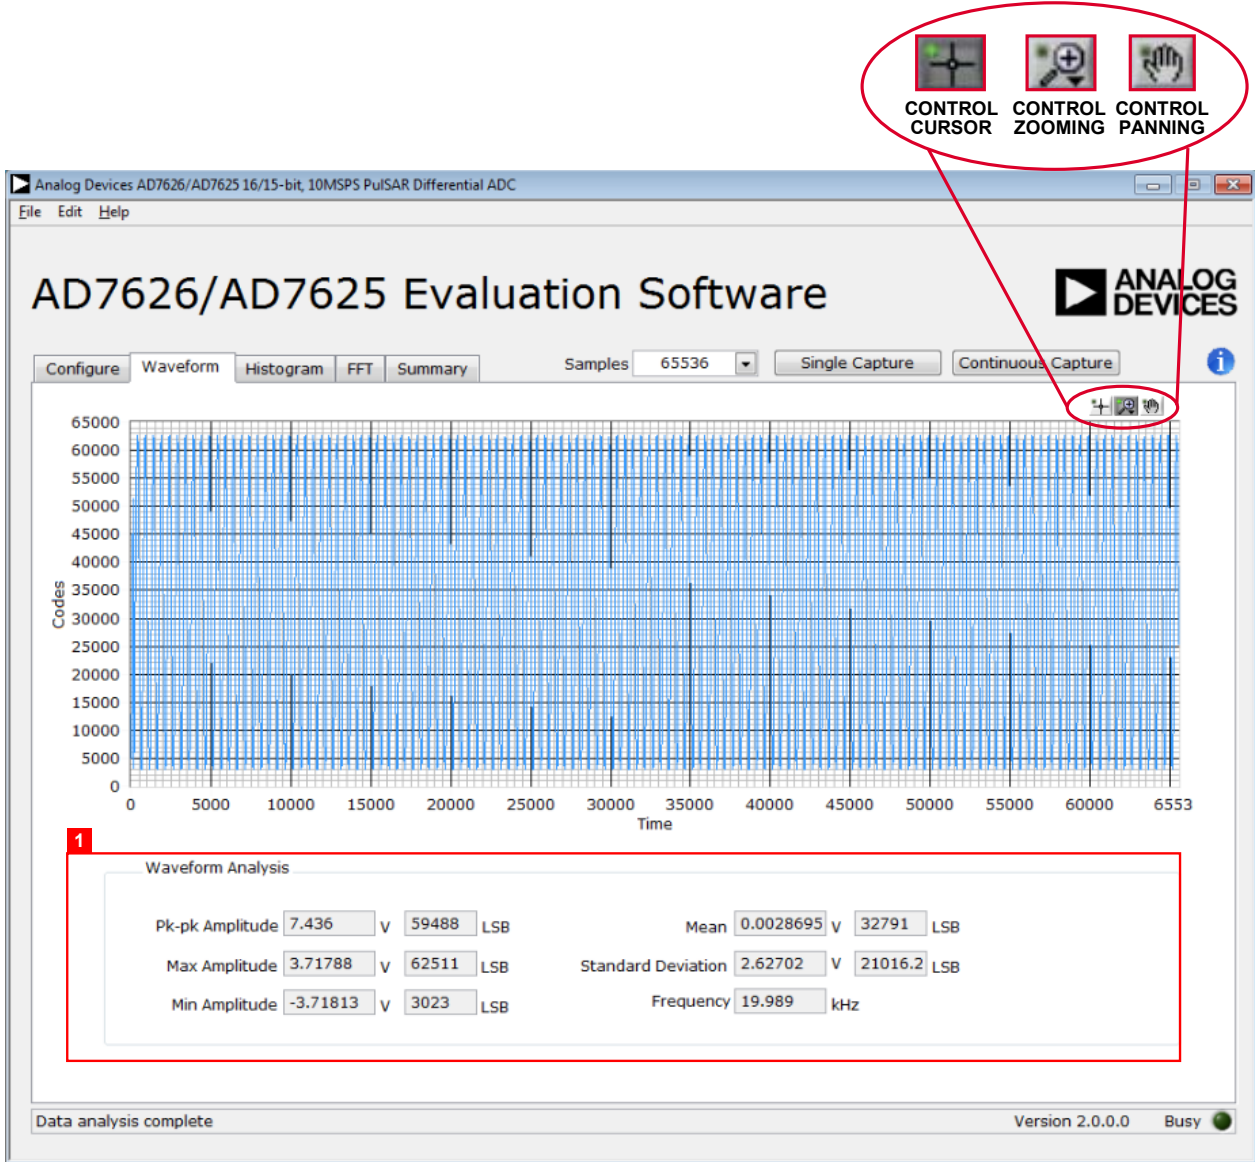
CONTROL CURSOR
CONTROL ZOOMING
CONTROL PANNING

Analog Devices AD7626/AD7625 16/15-bit, 10MSPS PulSAR Differential ADC

File Edit Help

AD7626/AD7625 Evaluation Software

ANALOG DEVICES

Configure Waveform Histogram FFT Summary

Samples 65536

Single Capture

Continuous Capture

65000
60000
55000
50000
45000
40000
35000
30000
25000
20000
15000
10000
5000
0

Codes

0 5000 10000 15000 20000 25000 30000 35000 40000 45000 50000 55000 60000 6553

Time

1

Waveform Analysis

Pk-pk Amplitude 7.436 V 59488 LSB

Max Amplitude 3.71788 V 62511 LSB

Min Amplitude -3.71813 V 3023 LSB

Mean 0.0028695 V 32791 LSB

Standard Deviation 2.62702 V 21016.2 LSB

Frequency 19.989 kHz

Data analysis complete

Version 2.0.0.0

Busy